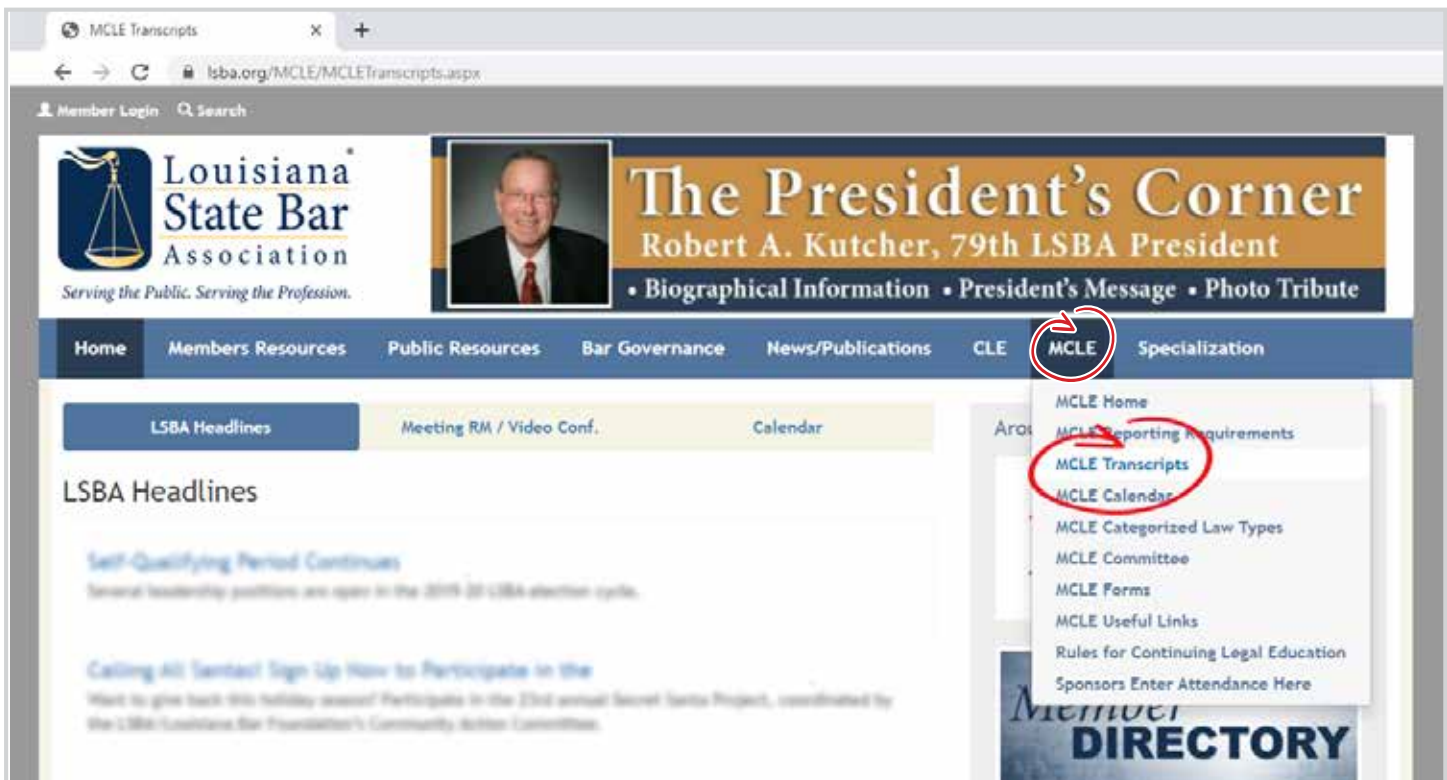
MCLE Transcripts
lsba.org/MCLE/MCLETranscripts.aspx

Member Login Search

Louisiana State Bar Association
Serving the Public. Serving the Profession.

The President's Corner
Robert A. Kutcher, 79th LSBA President
• Biographical Information • President's Message • Photo Tribute

Home | Members Resources | Public Resources | Bar Governance | News/Publications | CLE | MCLE | Specialization

LSBA Headlines | Meeting RM / Video Conf. | Calendar

LSBA Headlines

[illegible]
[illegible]

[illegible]
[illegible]

Arou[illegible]

MCLE Home
MCLE Reporting Requirements
MCLE Transcripts
MCLE Calendar
MCLE Categorized Law Types
MCLE Committee
MCLE Forms
MCLE Useful Links
Rules for Continuing Legal Education
Sponsors Enter Attendance Here

Member
DIRECTORY